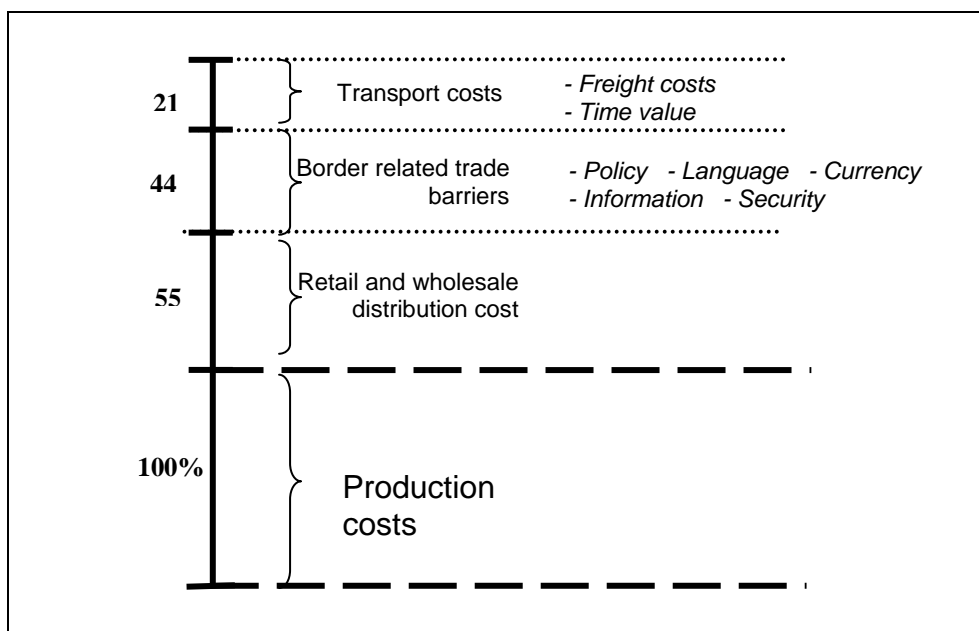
21

Transport costs

- Freight costs
- Time value

44

Border related trade barriers

- Policy - Language - Currency
- Information - Security

55

Retail and wholesale distribution cost

100%

Production costs